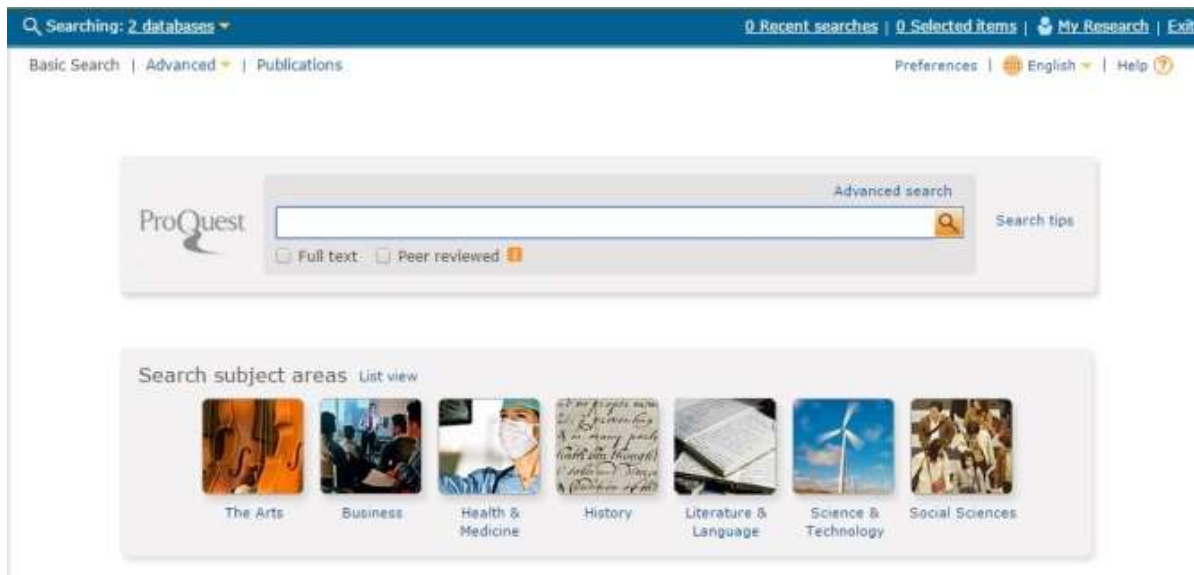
Searching: 2 databases

0 Recent searches | 0 Selected items | My Research | Exit

Basic Search | Advanced | Publications

Preferences | English | Help

ProQuest

Advanced search

Search tips

Full text Peer reviewed

Search subject areas List view

The Arts

Business

Health & Medicine

History

Literature & Language

Science & Technology

Social Sciences